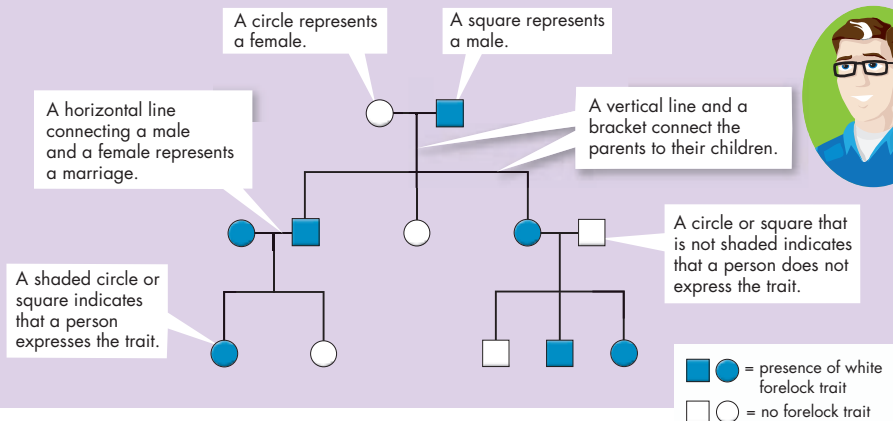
A circle represents a female.

A square represents a male.

A horizontal line connecting a male and a female represents a marriage.

A vertical line and a bracket connect the parents to their children.

A circle or square that is not shaded indicates that a person does not express the trait.

A shaded circle or square indicates that a person expresses the trait.

= presence of white forelock trait

= no forelock trait